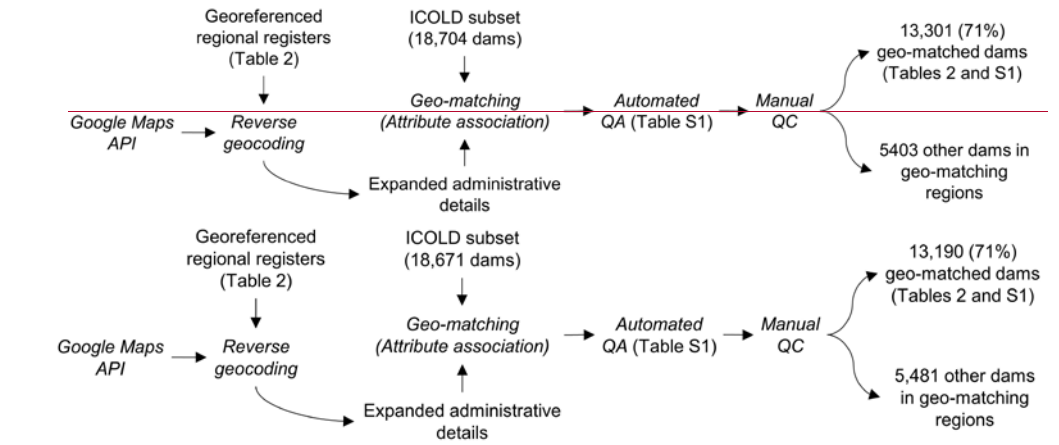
Georeferenced regional registers (Table 2)

ICOLD subset (18,704 dams)

13,301 (71%) geo-matched dams (Tables 2 and S1)

Google Maps API

Reverse geocoding

Geo-matching (Attribute association)

Automated QA (Table S1)

Manual QC

5403 other dams in geo-matching regions

Expanded administrative details

Georeferenced regional registers (Table 2)

ICOLD subset (18,671 dams)

13,190 (71%) geo-matched dams (Tables 2 and S1)

Google Maps API

Reverse geocoding

Geo-matching (Attribute association)

Automated QA (Table S1)

Manual QC

5,481 other dams in geo-matching regions

Expanded administrative details